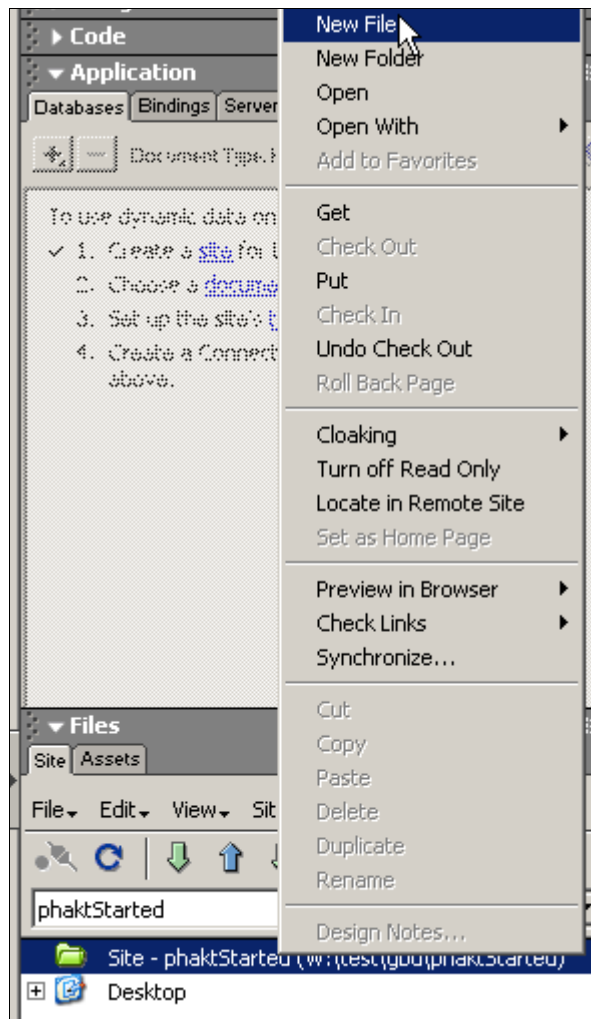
Code
Application
Databases Bindings Server
Document Type: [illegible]
To use dynamic data on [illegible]
✓ 1. Create a site for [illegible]
2. Choose a docume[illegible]
3. Set up the site's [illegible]
4. Create a Connect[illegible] above.

New File
New Folder
Open
Open With
Add to Favorites
Get
Check Out
Put
Check In
Undo Check Out
Roll Back Page
Cloaking
Turn off Read Only
Locate in Remote Site
Set as Home Page
Preview in Browser
Check Links
Synchronize...
Cut
Copy
Paste
Delete
Duplicate
Rename
Design Notes...

Files
Site Assets
File Edit View Sit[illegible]
phaktStarted
Site - phaktStarted ([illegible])
Desktop